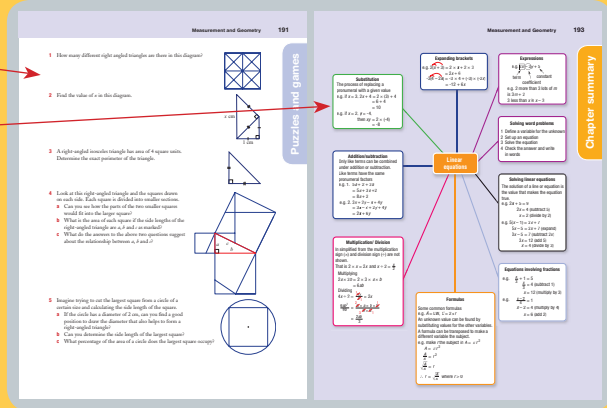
Measurement and Geometry 191

Puzzles and games

1 How many different right-angled triangles are there in this diagram?

2 Find the value of x in this diagram.

x cm

1 cm

3 A right-angled isosceles triangle has area of 4 square units. Determine the exact perimeter of the triangle.

4 Look at this right-angled triangle and the squares drawn on each side. Each square is divided into smaller sections.
a Can you see how the parts of the two smaller squares would fit into the larger square?
b What is the area of each square if the side lengths of the right-angled triangle are a, b and c as marked?
c What do the answers to the above two questions suggest about the relationship between a, b and c?

5 Imagine trying to cut the largest square from a circle of a certain size and calculating the side length of the square.
a If the circle has a diameter of 2 cm, can you find a good position to draw the diameter that also helps to form a right-angled triangle?
b Can you determine the side length of the largest square?
c What percentage of the area of a circle does the largest square occupy?

Measurement and Geometry 193

Chapter summary

Substitution
The process of replacing a pronumeral with a given value
e.g. if a = 3, 2a + 4 = 2 × (3) + 4
= 6 + 4
= 10

Expanding brackets
e.g. 2(x + 3) = 2 × x + 2 × 3
= 2x + 6

Expressions

Solving word problems
1 Define a variable for the unknown
2 Set up an equation
3 Solve the equation
4 Check the answer and write in words

Addition/subtraction
Only like terms can be combined under addition or subtraction.

Linear equations

Solving linear equations
The solution of a line or equation is the value that makes the equation true.

Multiplication/ Division

Formulas

Equations involving fractions